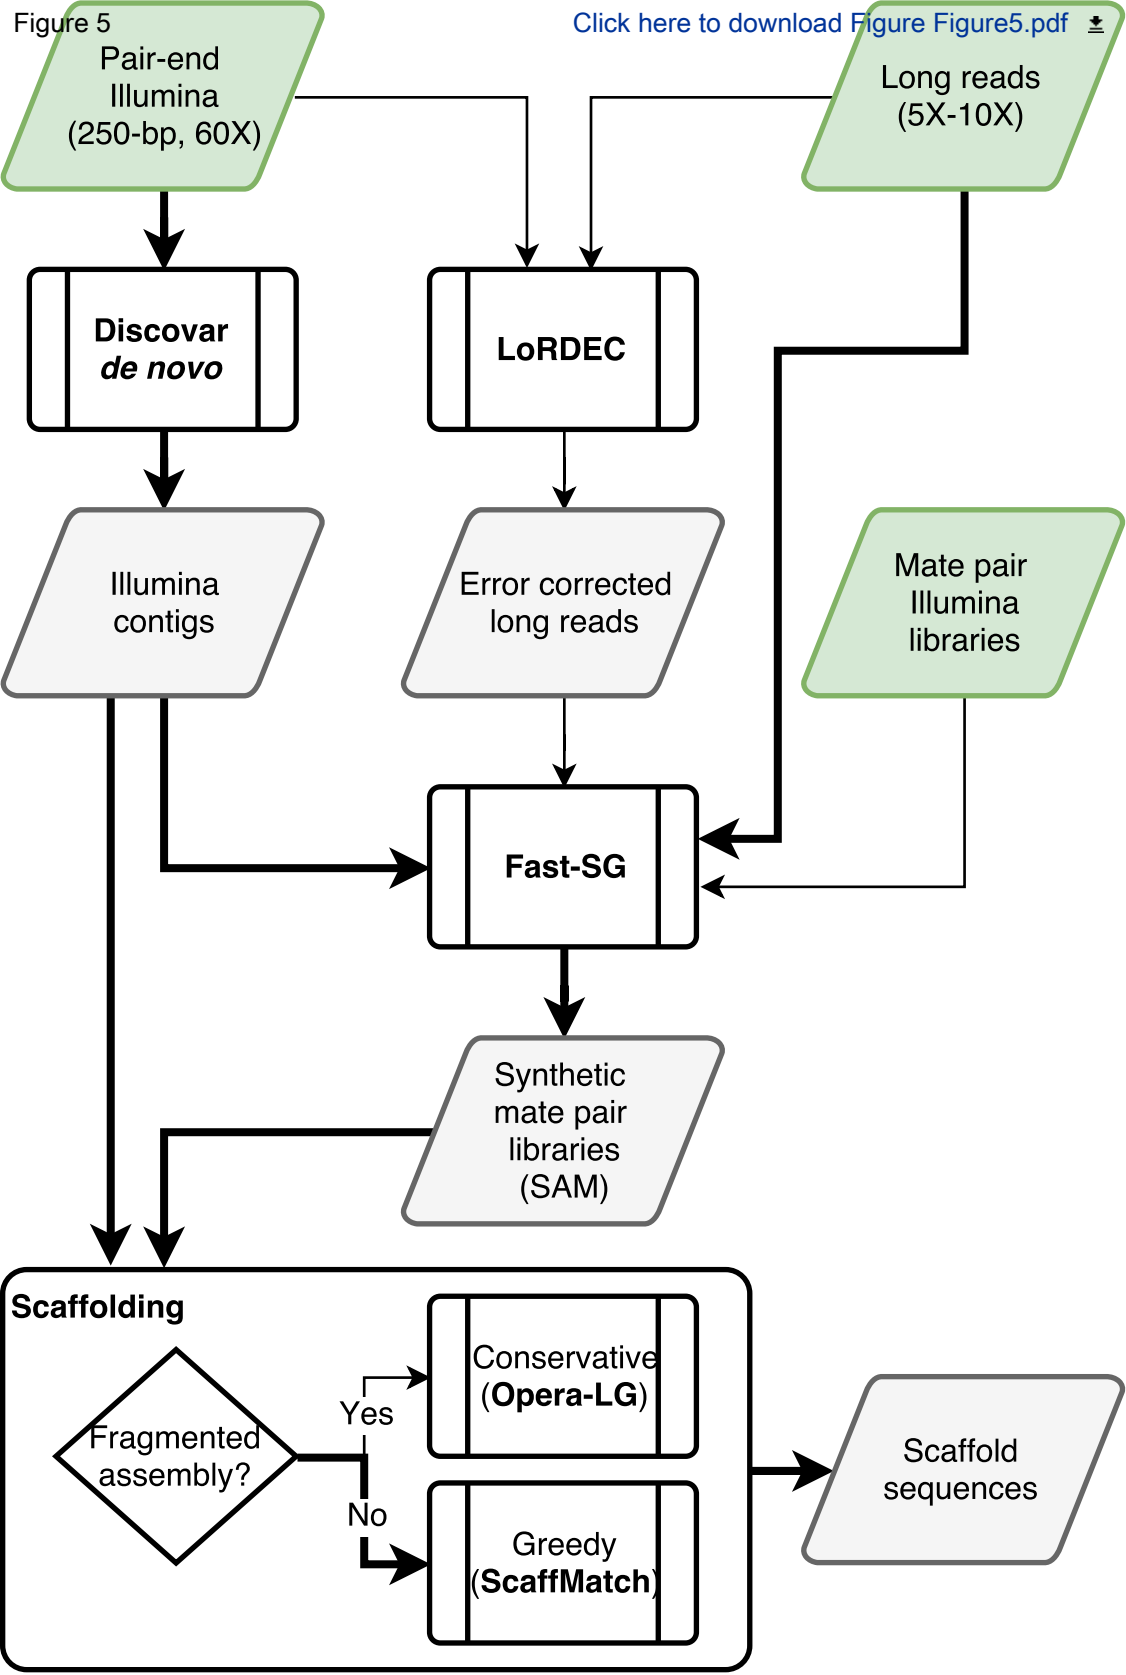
Figure 5

Click here to download Figure Figure5.pdf

Pair-end Illumina (250-bp, 60X)

Long reads (5X-10X)

Discovar de novo

LoRDEC

Illumina contigs

Error corrected long reads

Mate pair Illumina libraries

Fast-SG

Synthetic mate pair libraries (SAM)

Scaffolding

Fragmented assembly?

Yes

No

Conservative (Opera-LG)

Greedy (ScaffMatch)

Scaffold sequences